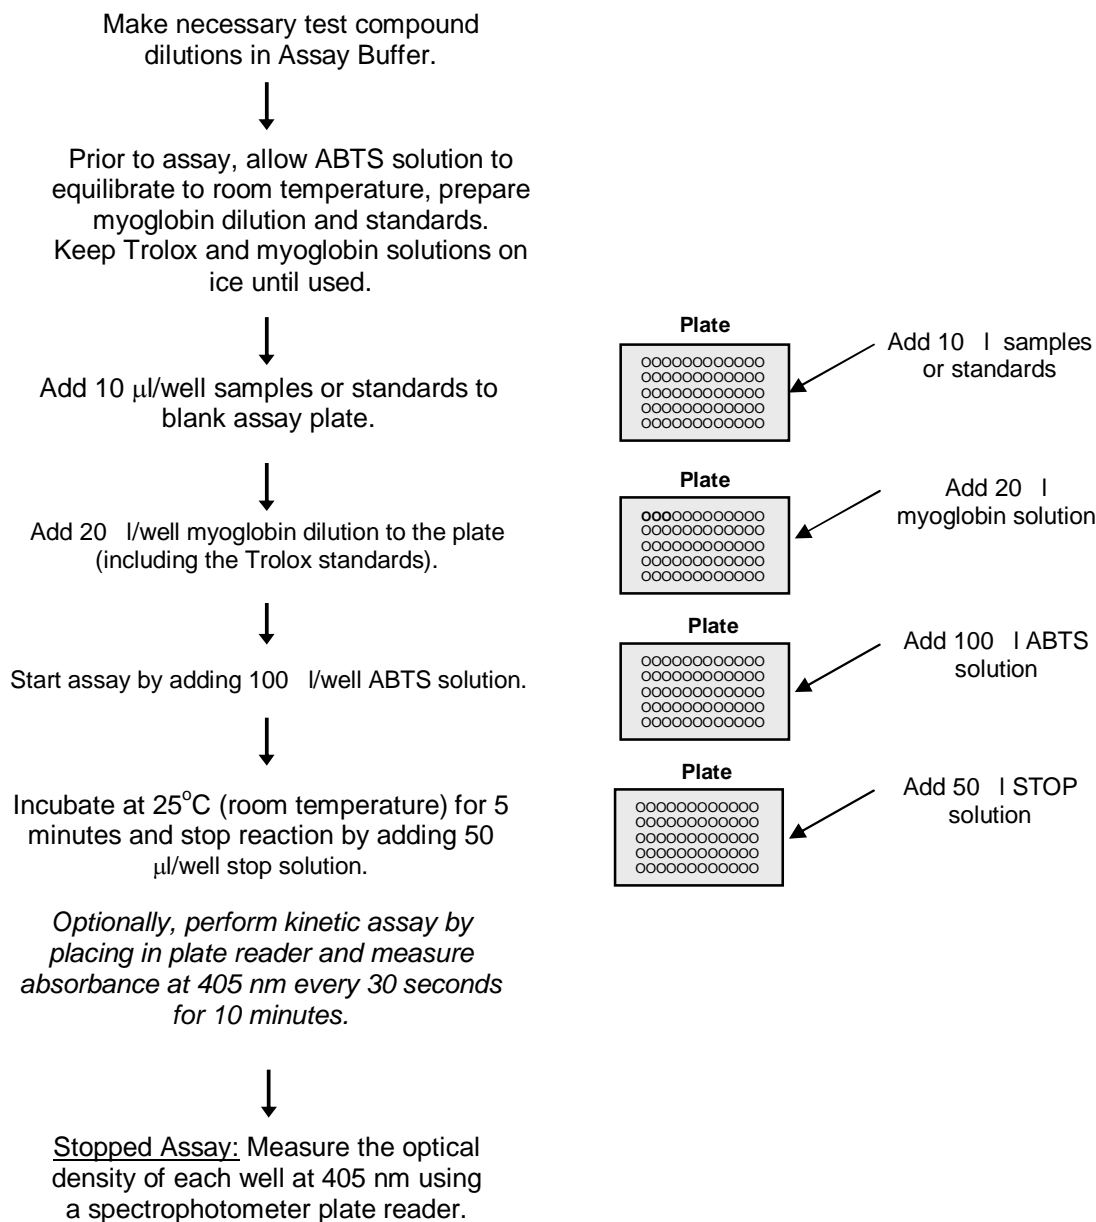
Make necessary test compound dilutions in Assay Buffer.

Prior to assay, allow ABTS solution to equilibrate to room temperature, prepare myoglobin dilution and standards. Keep Trolox and myoglobin solutions on ice until used.

Add 10 μl/well samples or standards to blank assay plate.

Plate

Add 10 l samples or standards

Add 20 l/well myoglobin dilution to the plate (including the Trolox standards).

Plate

Add 20 l myoglobin solution

Start assay by adding 100 l/well ABTS solution.

Plate

Add 100 l ABTS solution

Incubate at 25°C (room temperature) for 5 minutes and stop reaction by adding 50 μl/well stop solution.

Plate

Add 50 l STOP solution

*Optionally, perform kinetic assay by placing in plate reader and measure absorbance at 405 nm every 30 seconds for 10 minutes.*

Stopped Assay: Measure the optical density of each well at 405 nm using a spectrophotometer plate reader.